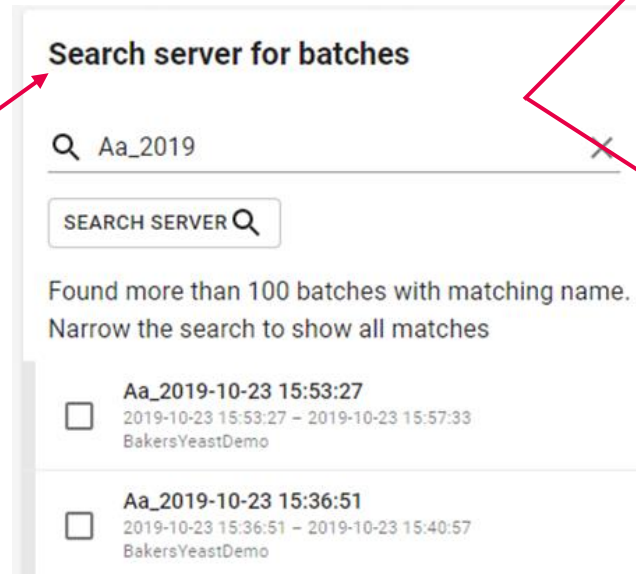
Search server for batches

Aa_2019

SEARCH SERVER

Found more than 100 batches with matching name. Narrow the search to show all matches

Aa_2019-10-23 15:53:27
2019-10-23 15:53:27 – 2019-10-23 15:57:33
BakersYeastDemo

Aa_2019-10-23 15:36:51
2019-10-23 15:36:51 – 2019-10-23 15:40:57
BakersYeastDemo